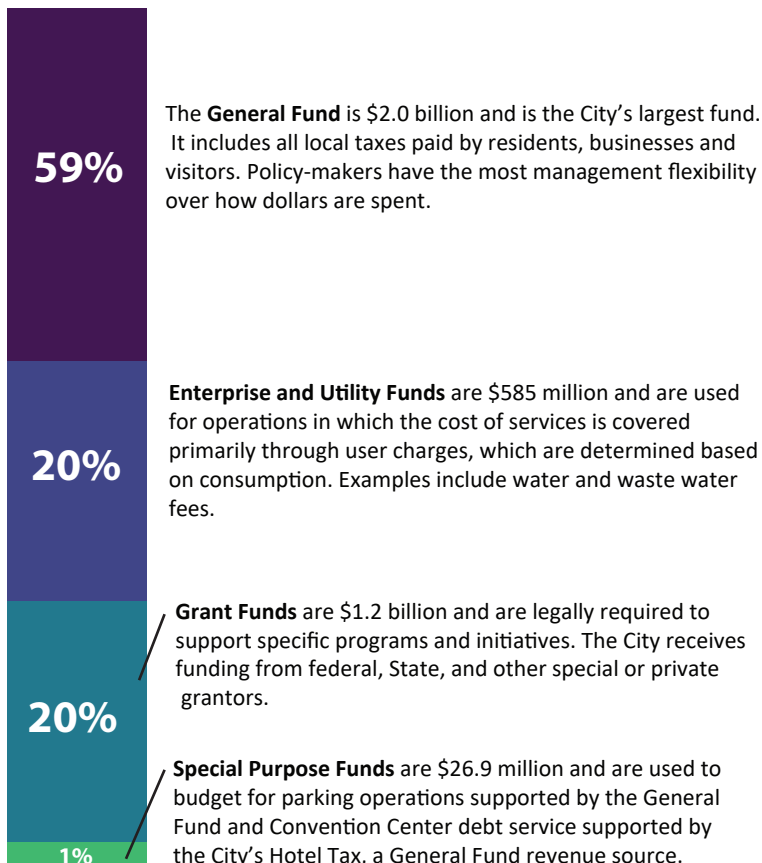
59%

The **General Fund** is \$2.0 billion and is the City's largest fund. It includes all local taxes paid by residents, businesses and visitors. Policy-makers have the most management flexibility over how dollars are spent.

20%

**Enterprise and Utility Funds** are \$585 million and are used for operations in which the cost of services is covered primarily through user charges, which are determined based on consumption. Examples include water and waste water fees.

20%

**Grant Funds** are \$1.2 billion and are legally required to support specific programs and initiatives. The City receives funding from federal, State, and other special or private grantors.

1%

**Special Purpose Funds** are \$26.9 million and are used to budget for parking operations supported by the General Fund and Convention Center debt service supported by the City's Hotel Tax, a General Fund revenue source.